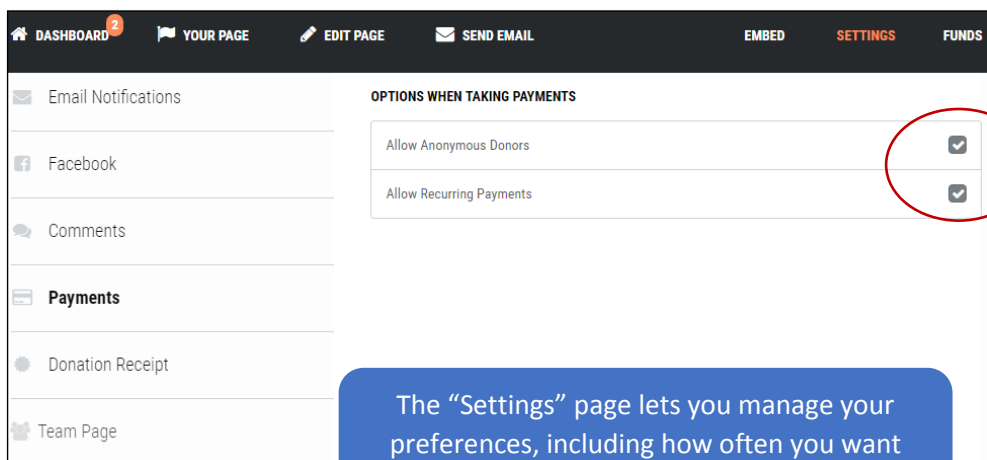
DASHBOARD 2 YOUR PAGE EDIT PAGE SEND EMAIL EMBED SETTINGS FUNDS

Email Notifications

Facebook

Comments

Payments

Donation Receipt

Team Page

OPTIONS WHEN TAKING PAYMENTS

Allow Anonymous Donors

Allow Recurring Payments

The "Settings" page lets you manage your preferences, including how often you want